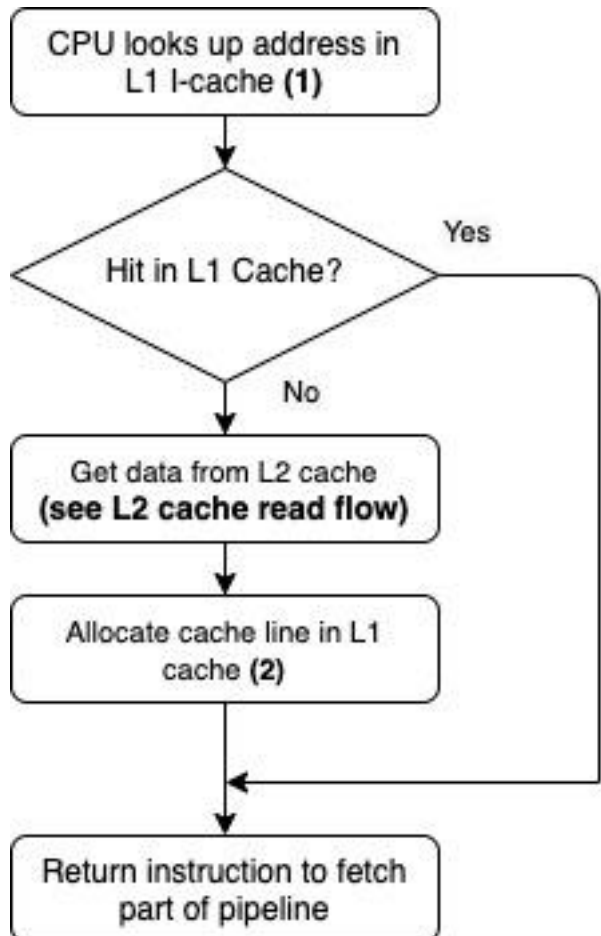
CPU looks up address in L1 I-cache **(1)**

Hit in L1 Cache?

Yes

No

Get data from L2 cache **(see L2 cache read flow)**

Allocate cache line in L1 cache **(2)**

Return instruction to fetch part of pipeline